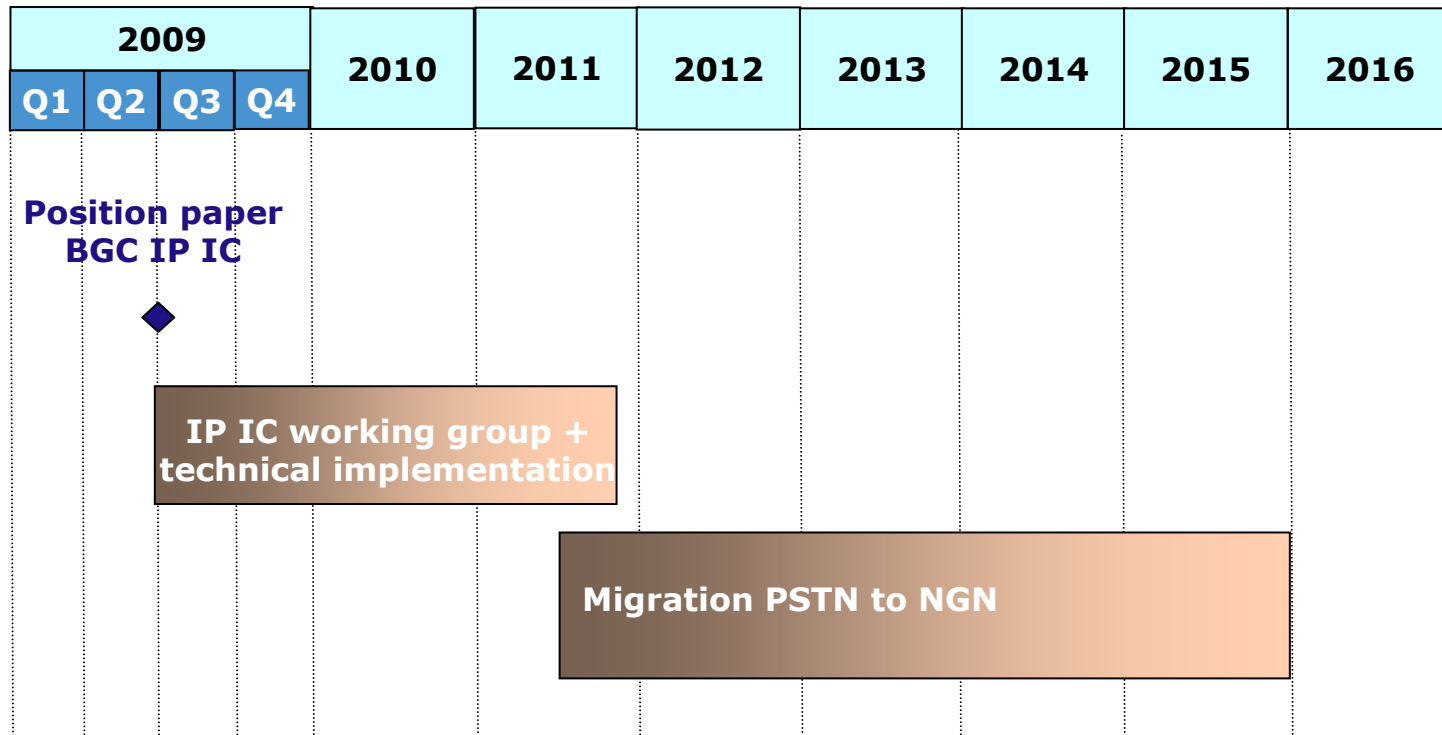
| 2009 | | | | 2010 | 2011 | 2012 | 2013 | 2014 | 2015 | 2016 |
|---|---|---|---|---|---|---|---|---|---|---|
| Q1 | Q2 | Q3 | Q4 | | | | | | | |

Position paper BGC IP IC

IP IC working group + technical implementation

Migration PSTN to NGN